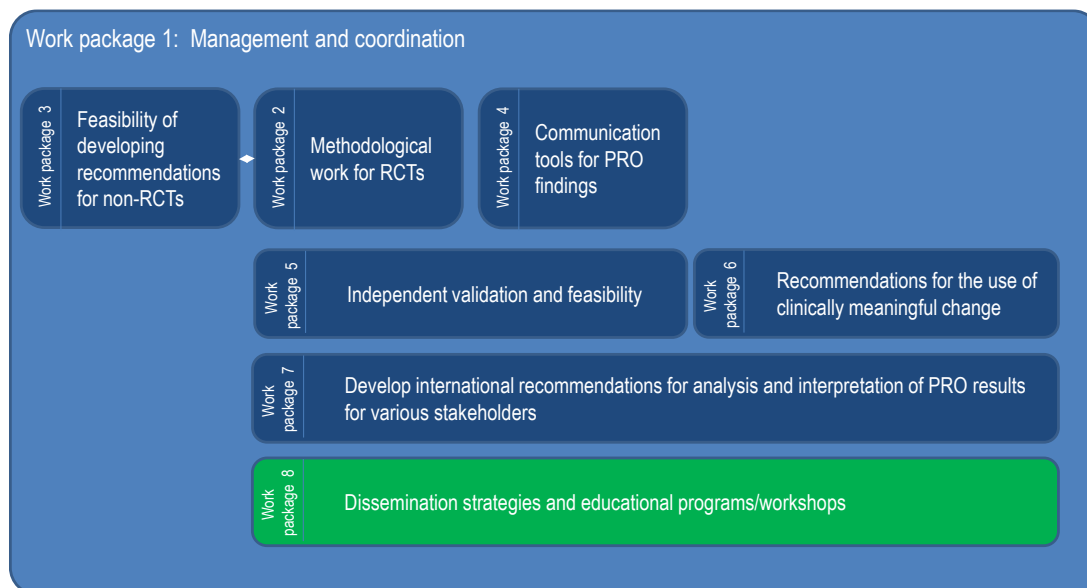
Work package 1: Management and coordination

Work package 3

Feasibility of developing recommendations for non-RCTs

Work package 2

Methodological work for RCTs

Work package 4

Communication tools for PRO findings

Work package 5

Independent validation and feasibility

Work package 6

Recommendations for the use of clinically meaningful change

Work package 7

Develop international recommendations for analysis and interpretation of PRO results for various stakeholders

Work package 8

Dissemination strategies and educational programs/workshops